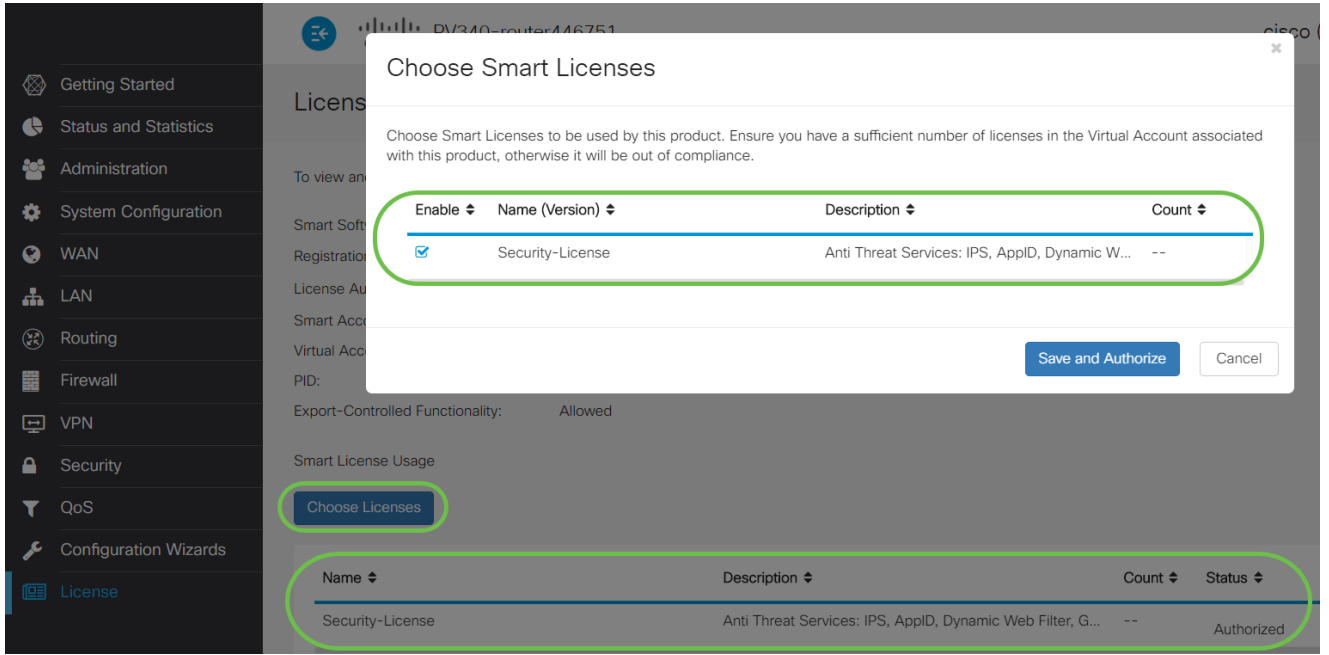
RV340-router446751

cisco (

Getting Started
Status and Statistics
Administration
System Configuration
WAN
LAN
Routing
Firewall
VPN
Security
QoS
Configuration Wizards
License

Licens

To view an

Smart Soft
Registration
License Au
Smart Acco
Virtual Acc
PID:
Export-Controlled Functionality: Allowed

Smart License Usage

Choose Licenses

| Name | Description | Count | Status |
|---|---|---|---|
| Security-License | Anti Threat Services: IPS, AppID, Dynamic Web Filter, G... | -- | Authorized |

Choose Smart Licenses

×

Choose Smart Licenses to be used by this product. Ensure you have a sufficient number of licenses in the Virtual Account associated with this product, otherwise it will be out of compliance.

| Enable | Name (Version) | Description | Count |
|---|---|---|---|
| ☑ | Security-License | Anti Threat Services: IPS, AppID, Dynamic W... | -- |

Save and Authorize

Cancel